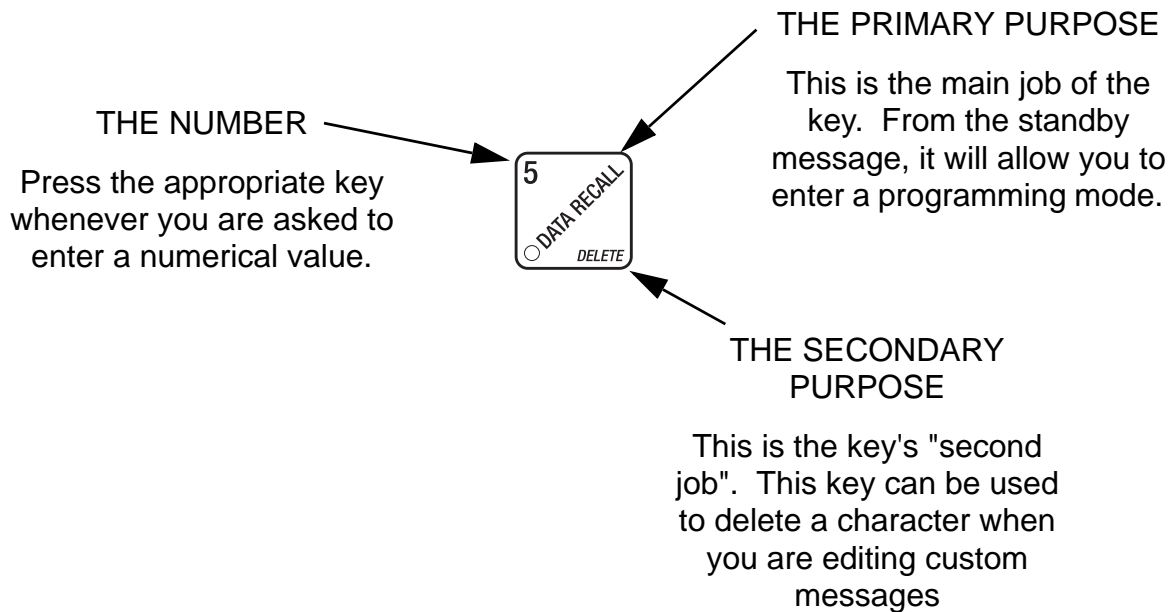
THE PRIMARY PURPOSE

This is the main job of the key. From the standby message, it will allow you to enter a programming mode.

THE NUMBER

Press the appropriate key whenever you are asked to enter a numerical value.

5

DATA RECALL

DELETE

THE SECONDARY PURPOSE

This is the key's "second job". This key can be used to delete a character when you are editing custom messages